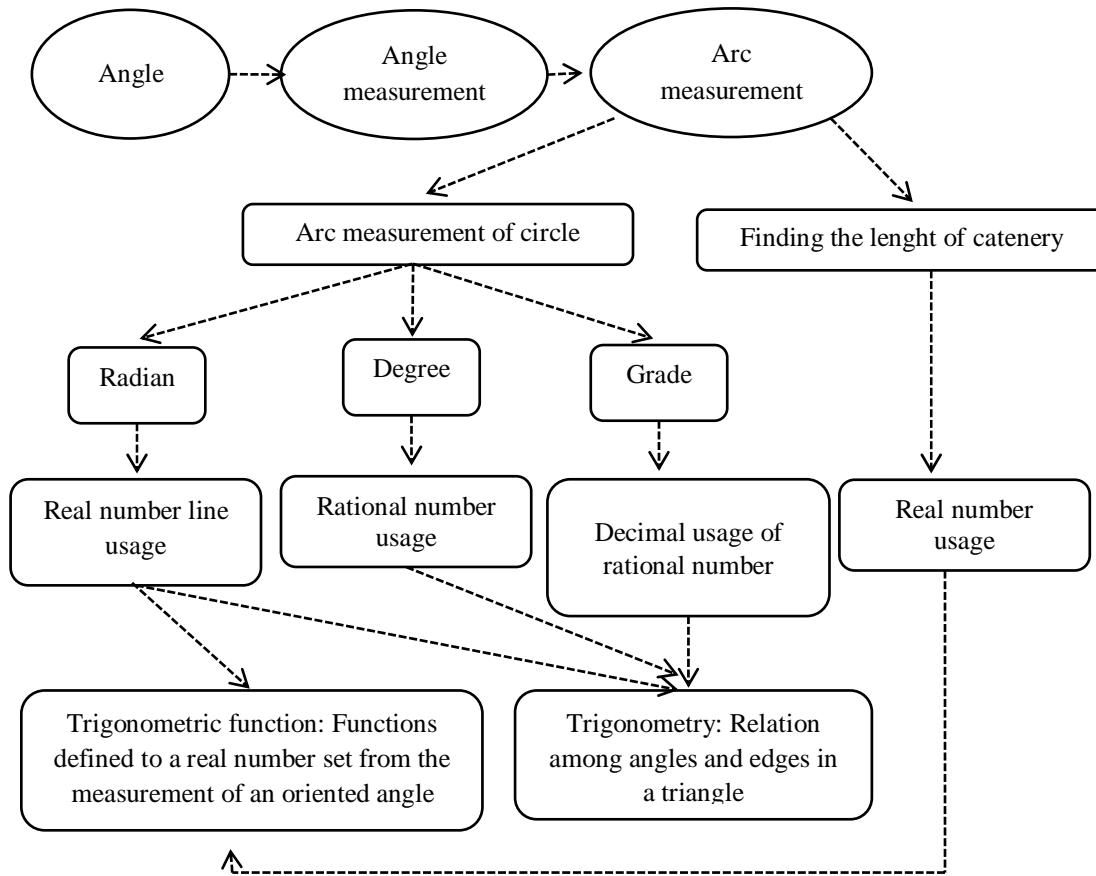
Angle

Angle measurement

Arc measurement

Arc measurement of circle

Finding the lenght of catenery

Radian

Degree

Grade

Real number line usage

Rational number usage

Decimal usage of rational number

Real number usage

Trigonometric function: Functions defined to a real number set from the measurement of an oriented angle

Trigonometry: Relation among angles and edges in a triangle